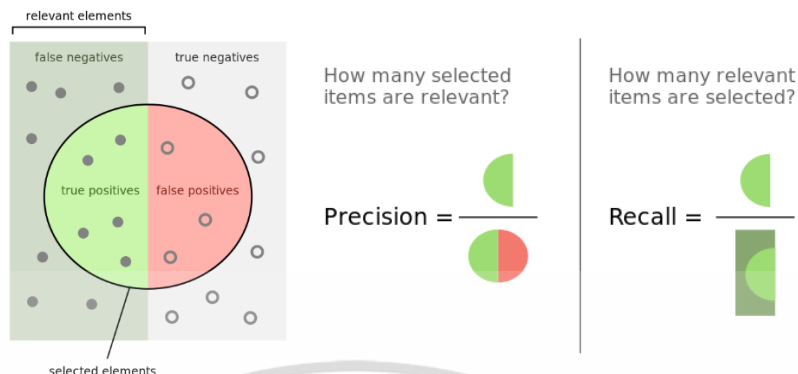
relevant elements

false negatives

true negatives

true positives

false positives

selected elements

How many selected items are relevant?

Precision =

How many relevant items are selected?

Recall =